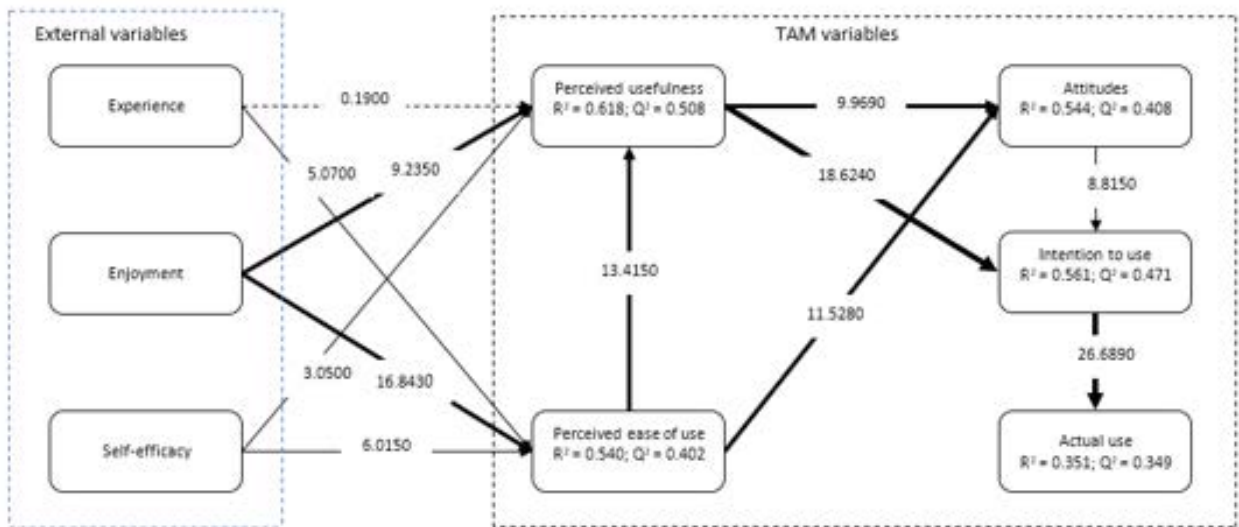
External variables

TAM variables

Experience

Enjoyment

Self-efficacy

Perceived usefulness
$R^2 = 0.618$; $Q^2 = 0.508$

Perceived ease of use
$R^2 = 0.540$; $Q^2 = 0.402$

Attitudes
$R^2 = 0.544$; $Q^2 = 0.408$

Intention to use
$R^2 = 0.561$; $Q^2 = 0.471$

Actual use
$R^2 = 0.351$; $Q^2 = 0.349$

0.1900

5.0700

9.2350

3.0500

16.8430

6.0150

13.4150

9.9690

18.6240

11.5280

8.8150

26.6890